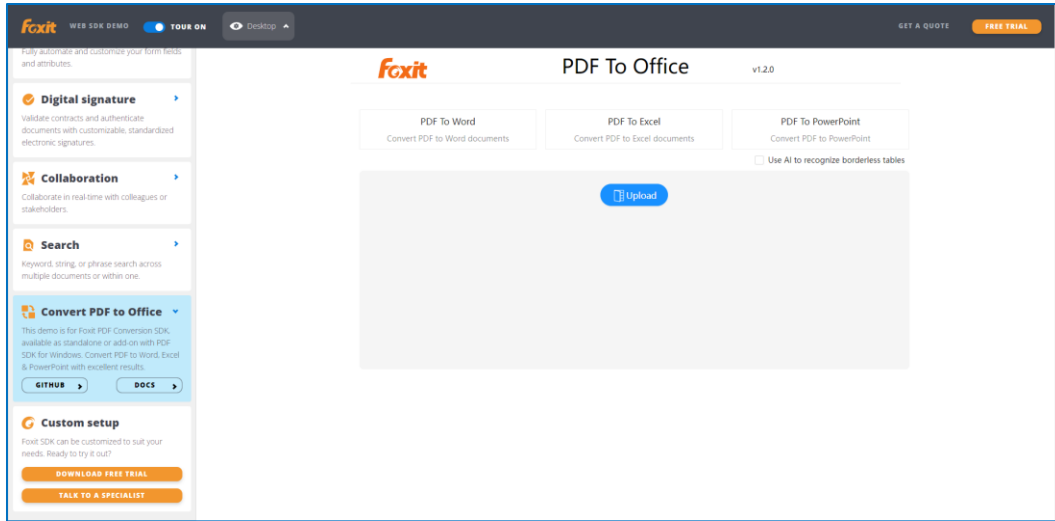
Foxit WEB SDK DEMO TOUR ON Desktop

GET A QUOTE FREE TRIAL

Fully automate and customize your form fields and attributes.

Digital signature

Validate contracts and authenticate documents with customizable, standardized electronic signatures.

Collaboration

Collaborate in real-time with colleagues or stakeholders.

Search

Keyword, string, or phrase search across multiple documents or within one.

Convert PDF to Office

This demo is for Foxit PDF Conversion SDK, available as standalone or add-on with PDF SDK for Windows. Convert PDF to Word, Excel & PowerPoint with excellent results.

GITHUB DOCS

Custom setup

Foxit SDK can be customized to suit your needs. Ready to try it out?

DOWNLOAD FREE TRIAL

TALK TO A SPECIALIST

Foxit PDF To Office v1.2.0

PDF To Word
Convert PDF to Word documents

PDF To Excel
Convert PDF to Excel documents

PDF To PowerPoint
Convert PDF to PowerPoint

Use AI to recognize borderless tables

Upload